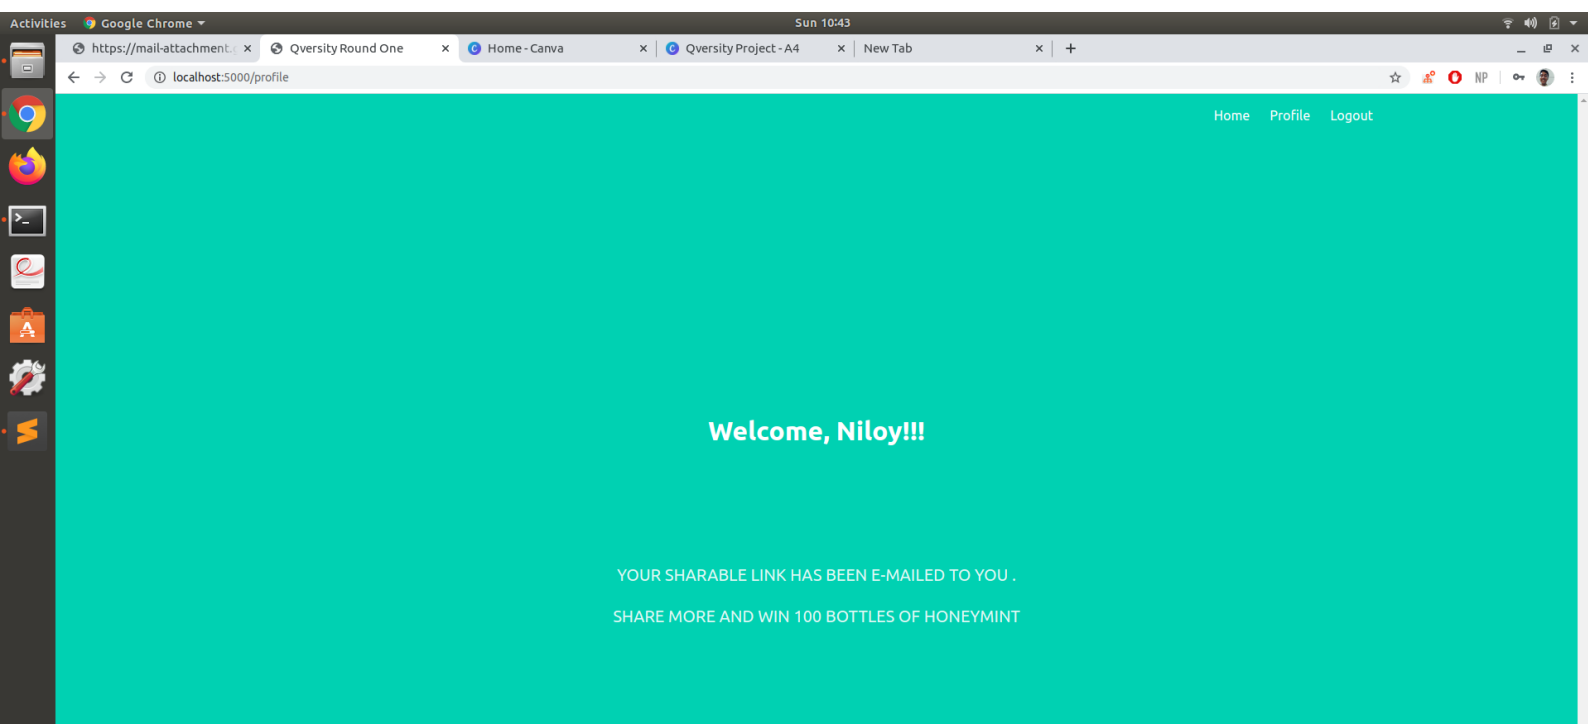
Activities Google Chrome ▾ Sun 10:43

https://mail-attachment.
Qversity Round One
Home - Canva
Qversity Project - A4
New Tab

localhost:5000/profile

NP

Home Profile Logout

Welcome, Niloy!!!

YOUR SHARABLE LINK HAS BEEN E-MAILED TO YOU .

SHARE MORE AND WIN 100 BOTTLES OF HONEYMINT